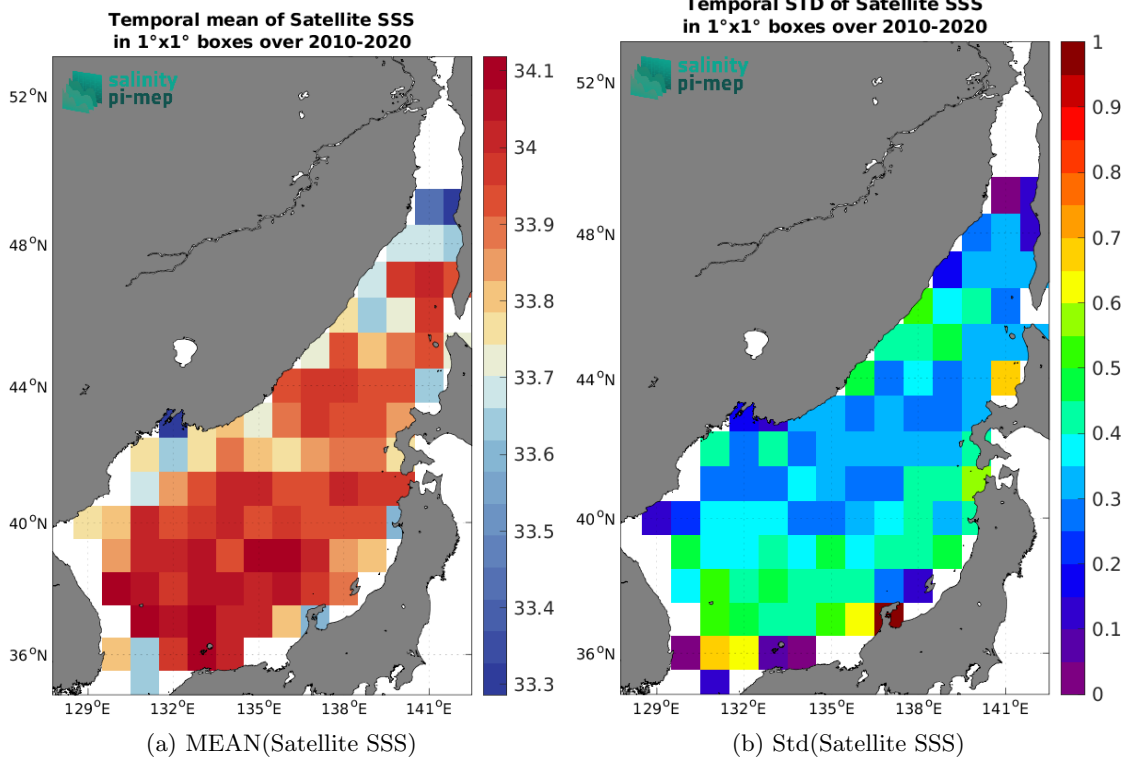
Temporal mean of Satellite SSS
in 1°x1° boxes over 2010-2020

salinity
pi-mep

52°N
48°N
44°N
40°N
36°N

129°E 132°E 135°E 138°E 141°E

34.1
34
33.9
33.8
33.7
33.6
33.5
33.4
33.3

(a) MEAN(Satellite SSS)

Temporal STD of Satellite SSS
in 1°x1° boxes over 2010-2020

salinity
pi-mep

52°N
48°N
44°N
40°N
36°N

129°E 132°E 135°E 138°E 141°E

1
0.9
0.8
0.7
0.6
0.5
0.4
0.3
0.2
0.1
0

(b) Std(Satellite SSS)